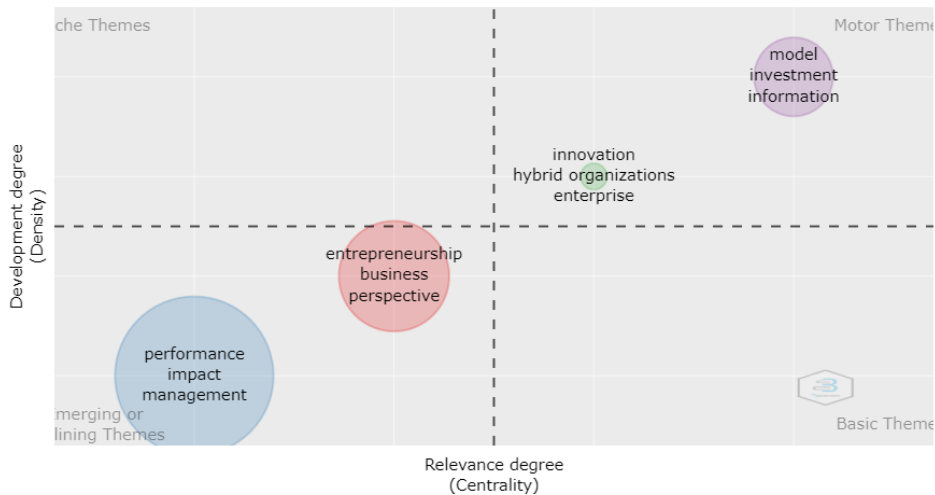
che Themes

Motor Theme

model investment information

innovation hybrid organizations enterprise

entrepreneurship business perspective

performance impact management

merging or lining Themes

Basic Theme

Development degree (Density)

Relevance degree (Centrality)